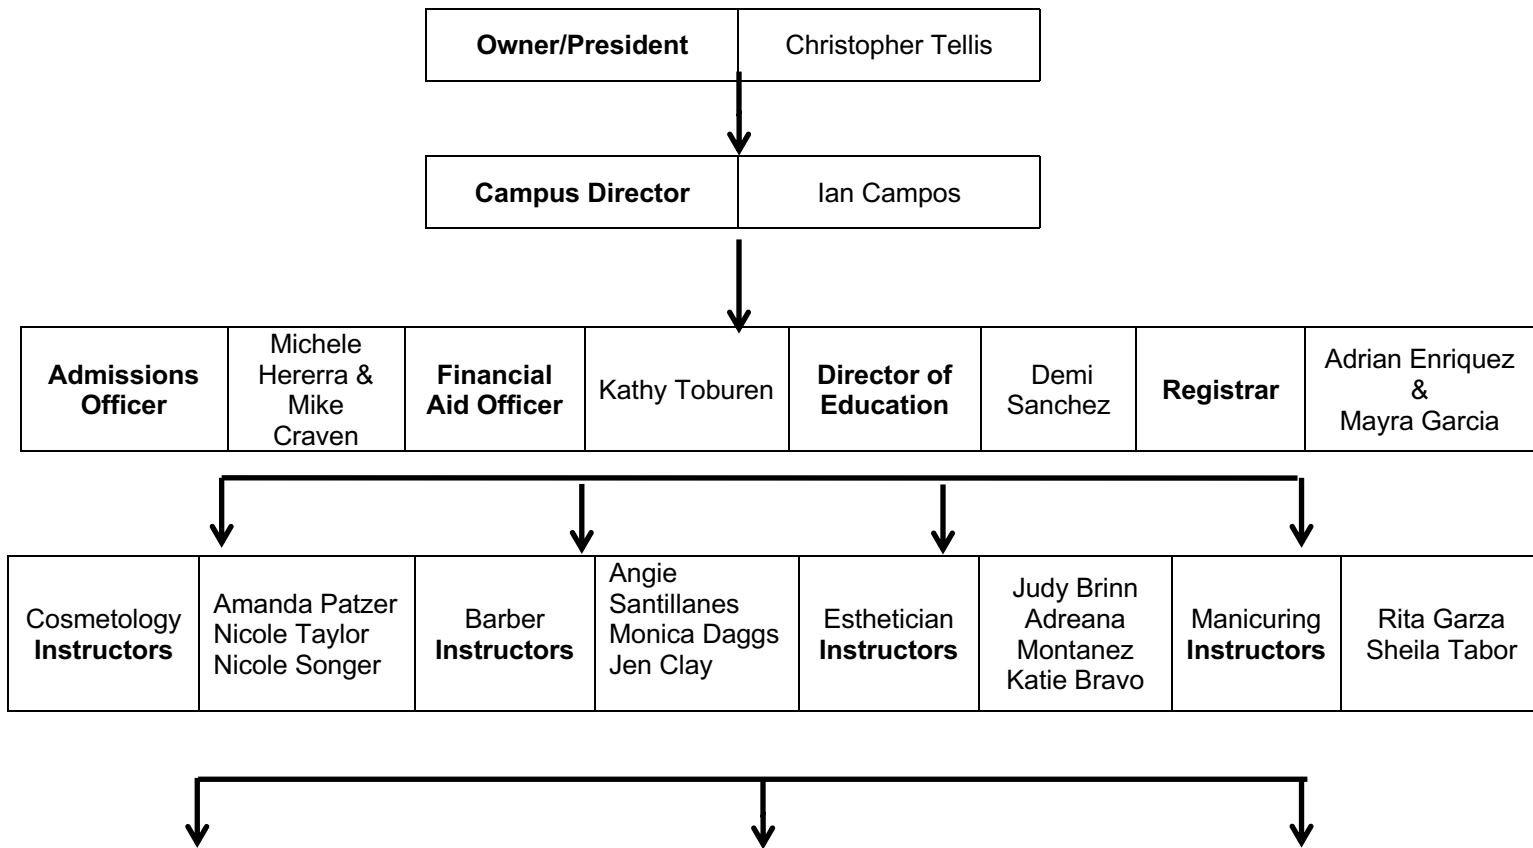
| Owner/President | Christopher Tellis |
|---|---|

| Campus Director | Ian Campos |
|---|---|

| Admissions Officer | Michele Hererra & Mike Craven | Financial Aid Officer | Kathy Toburen | Director of Education | Demi Sanchez | Registrar | Adrian Enriquez & Mayra Garcia |
|---|---|---|---|---|---|---|---|

| Cosmetology Instructors | Amanda Patzer Nicole Taylor Nicole Songer | Barber Instructors | Angie Santillanes Monica Daggs Jen Clay | Esthetician Instructors | Judy Brinn Adreana Montanez Katie Bravo | Manicuring Instructors | Rita Garza Sheila Tabor |
|---|---|---|---|---|---|---|---|